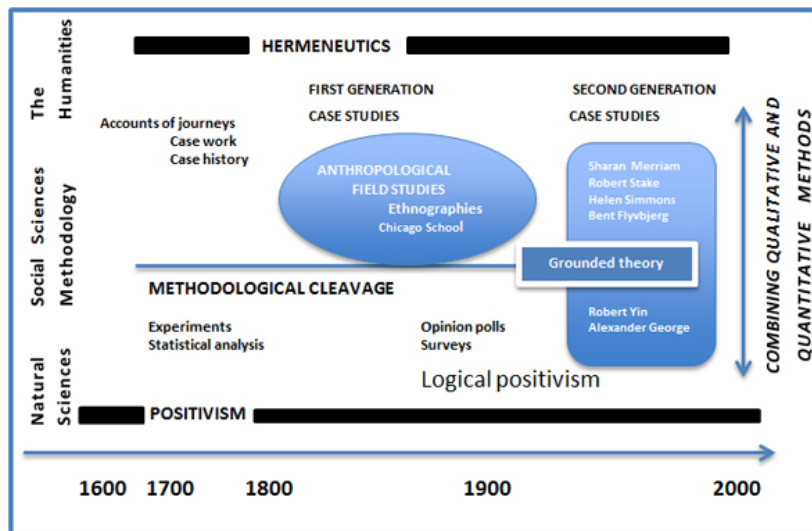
The Humanities

HERMENEUTICS

FIRST GENERATION CASE STUDIES

SECOND GENERATION CASE STUDIES

Accounts of journeys
Case work
Case history

Social Sciences Methodology

ANTHROPOLOGICAL FIELD STUDIES
Ethnographies
Chicago School

Sharan Merriam
Robert Stake
Helen Simmons
Bent Flyvbjerg

Grounded theory

METHODOLOGICAL CLEAVAGE

Robert Yin
Alexander George

Experiments
Statistical analysis

Opinion polls
Surveys

Logical positivism

COMBINING QUALITATIVE AND QUANTITATIVE METHODS

Natural Sciences

POSITIVISM

1600 1700 1800 1900 2000